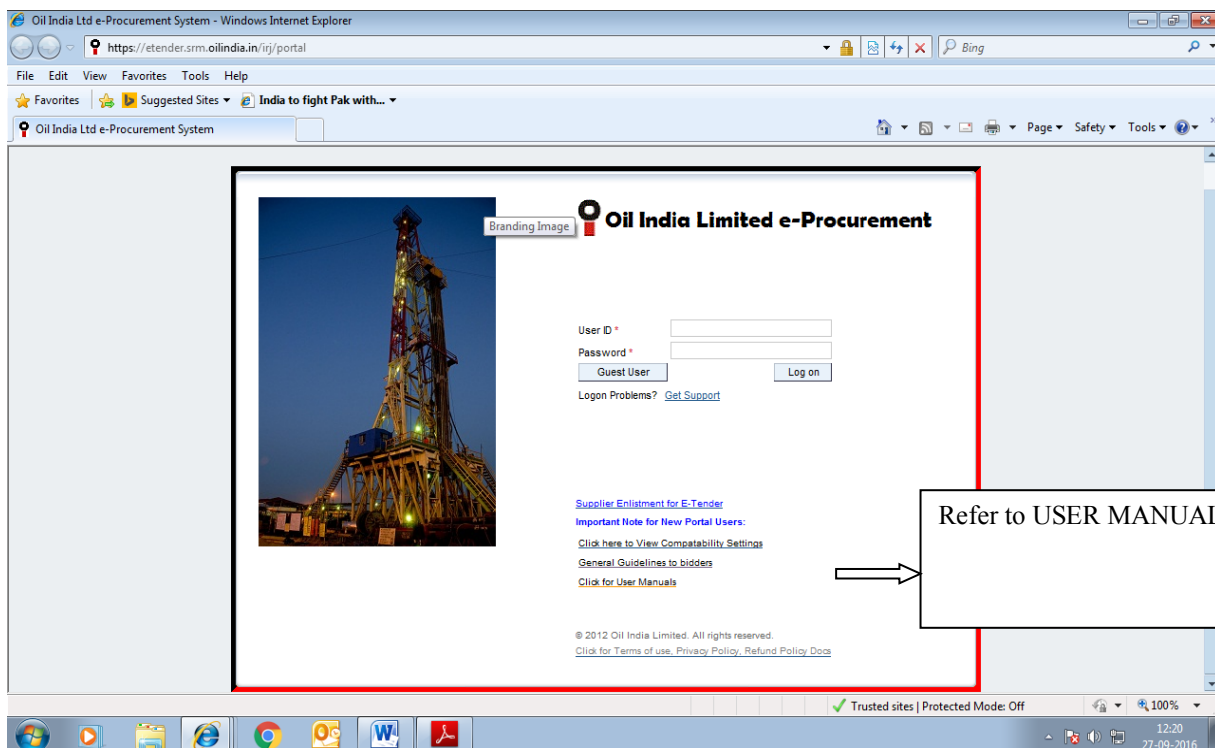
Oil India Ltd e-Procurement System - Windows Internet Explorer

https://etender.srm.oilindia.in/irj/portal

Bing

File Edit View Favorites Tools Help

Favorites Suggested Sites India to fight Pak with...

Oil India Ltd e-Procurement System

Page Safety Tools

Branding Image

Oil India Limited e-Procurement

User ID *
Password *
Guest User
Log on
Logon Problems? Get Support

Supplier Enlistment for E-Tender
Important Note for New Portal Users:
Click here to View Compatability Settings
General Guidelines to bidders
Click for User Manuals

© 2012 Oil India Limited. All rights reserved.
Click for Terms of use, Privacy Policy, Refund Policy Docs

Refer to USER MANUAL

Trusted sites | Protected Mode: Off

100%

12:20
27-09-2016